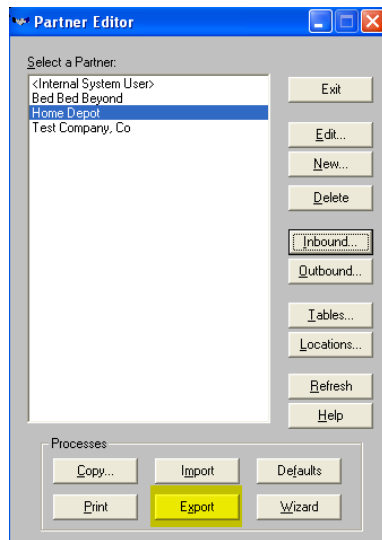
Partner Editor

Select a Partner:
<Internal System User>
Bed Bed Beyond
Home Depot
Test Company, Co

Exit
Edit...
New...
Delete
Inbound...
Outbound...
Tables...
Locations...
Refresh
Help

Processes
Copy...
Import
Defaults
Print
Export
Wizard